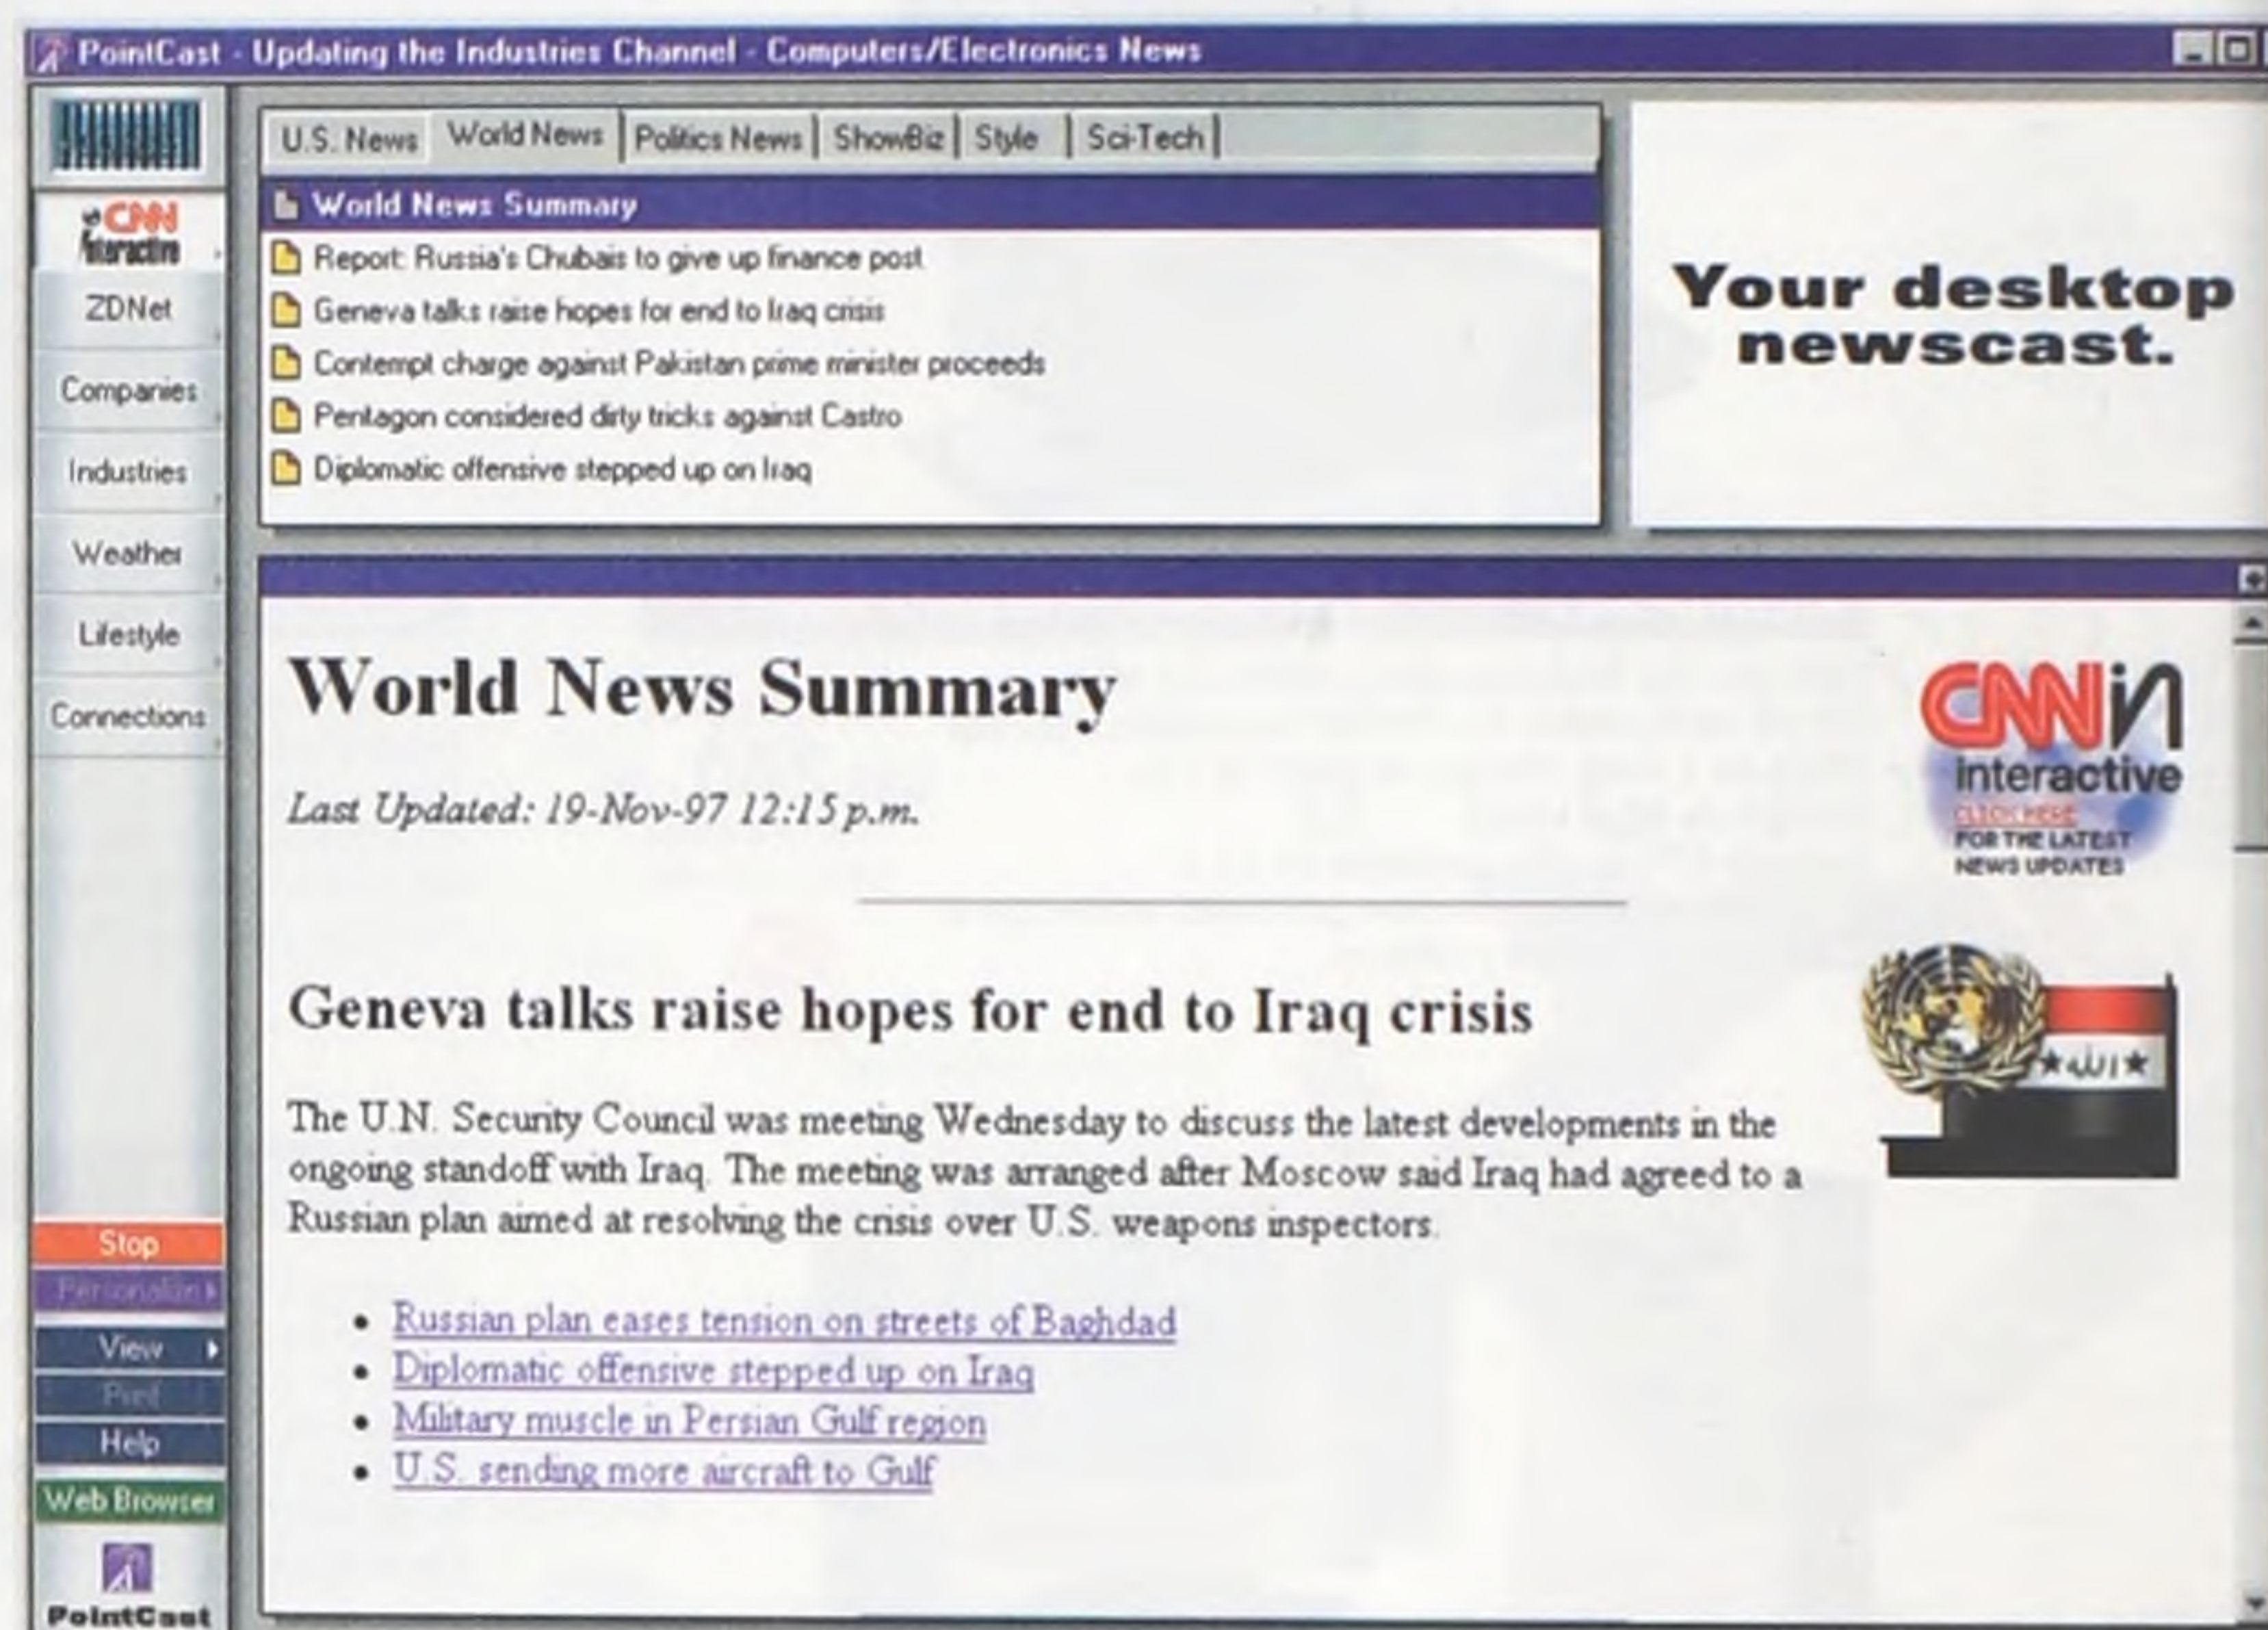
PointCast - Updating the Industries Channel - Computers/Electronics News

CNN Interactive
ZDNet
Companies
Industries
Weather
Lifestyle
Connections

U.S. News | World News | Politics News | ShowBiz | Style | Sci-Tech

World News Summary
Report: Russia's Chubais to give up finance post
Geneva talks raise hopes for end to Iraq crisis
Contempt charge against Pakistan prime minister proceeds
Pentagon considered dirty tricks against Castro
Diplomatic offensive stepped up on Iraq

Your desktop newscast.

World News Summary

Last Updated: 19-Nov-97 12:15 p.m.

CNN interactive
CLICK HERE FOR THE LATEST NEWS UPDATES

Geneva talks raise hopes for end to Iraq crisis

The U.N. Security Council was meeting Wednesday to discuss the latest developments in the ongoing standoff with Iraq. The meeting was arranged after Moscow said Iraq had agreed to a Russian plan aimed at resolving the crisis over U.S. weapons inspectors.

- Russian plan eases tension on streets of Baghdad
- Diplomatic offensive stepped up on Iraq
- Military muscle in Persian Gulf region
- U.S. sending more aircraft to Gulf

Stop
Personalize
View
Print
Help
Web Browser
PointCast